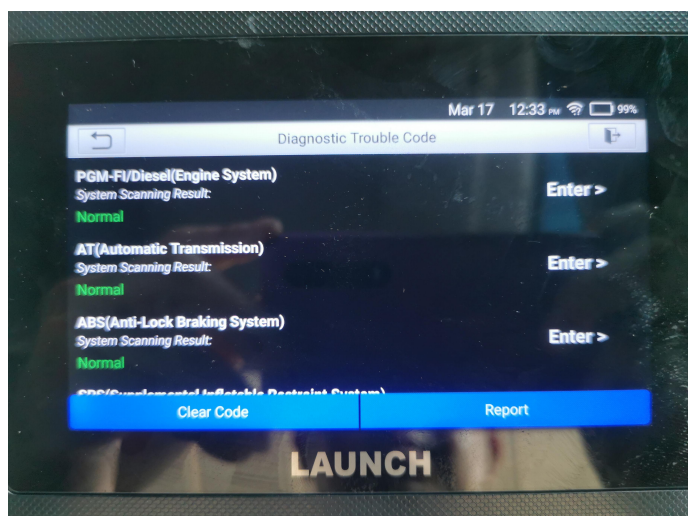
Mar 17 12:33 PM 99%

Diagnostic Trouble Code

PGM-FI/Diesel(Engine System)
System Scanning Result:
Normal
Enter >

AT(Automatic Transmission)
System Scanning Result:
Normal
Enter >

ABS(Anti-Lock Braking System)
System Scanning Result:
Normal
Enter >

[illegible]

Clear Code
Report

LAUNCH